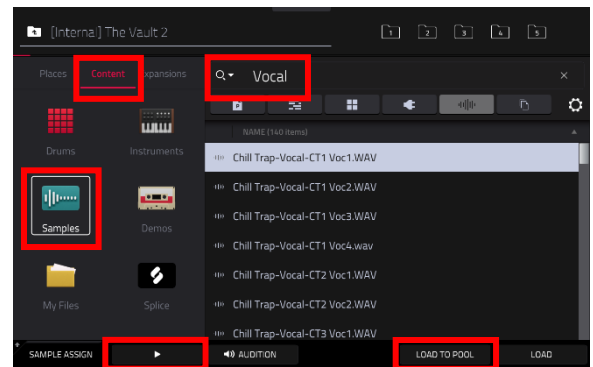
[Internal] The Vault 2

1 2 3 4 5

Places Content Expansions

Vocal

×

Drums

Instruments

Samples

Demos

My Files

Splice

NAME (140 items)

Chill Trap-Vocal-CT1 Voc1.WAV

Chill Trap-Vocal-CT1 Voc2.WAV

Chill Trap-Vocal-CT1 Voc3.WAV

Chill Trap-Vocal-CT1 Voc4.wav

Chill Trap-Vocal-CT2 Voc1.WAV

Chill Trap-Vocal-CT2 Voc2.WAV

Chill Trap-Vocal-CT3 Voc1.WAV

SAMPLE ASSIGN

▶

AUDITION

LOAD TO POOL

LOAD